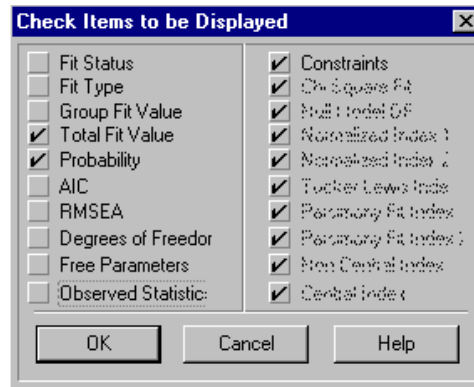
Check Items to be Displayed

Fit Status
Fit Type
Group Fit Value
Total Fit Value
Probability
AIC
RMSEA
Degrees of Freedor
Free Parameters
Observed Statistic

Constraints
Chi Square Fit
Null Model DF
Normalized Index 1
Normalized Index 2
Tucker Lewis Inde
Parsimony Fit Index
Parsimony Fit Index 2
Non Central Index
Central Index

OK
Cancel
Help